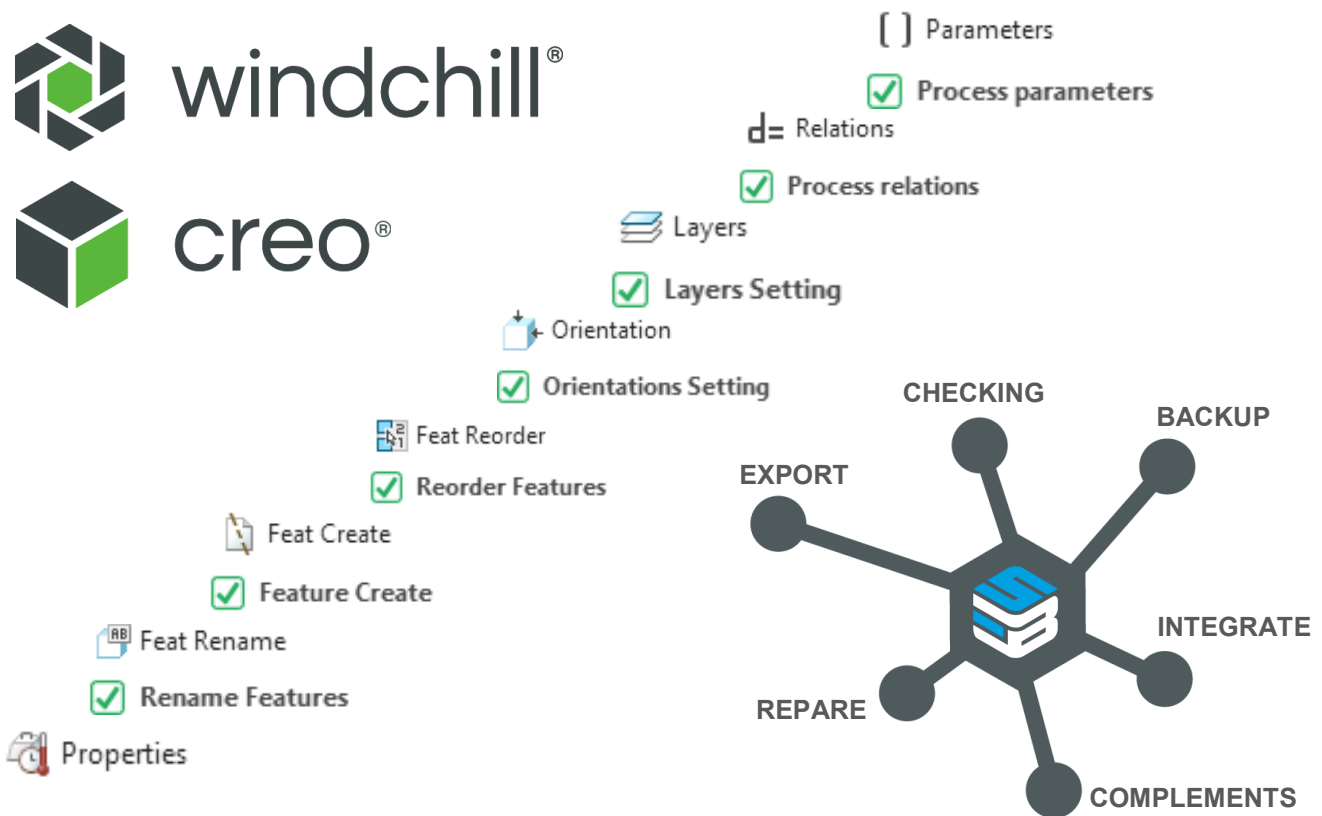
windchill®

creo®

Parameters

Process parameters

Relations

Process relations

Layers

Layers Setting

Orientation

Orientations Setting

Feat Reorder

Reorder Features

Feat Create

Feature Create

AB Feat Rename

Rename Features

Properties

CHECKING

BACKUP

EXPORT

INTEGRATE

REPARE

COMPLEMENTS